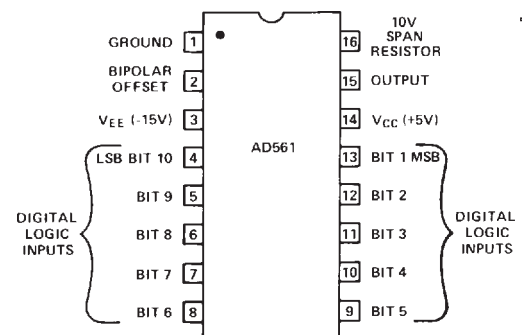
GROUND 1
BIPOLAR OFFSET 2
$V_{EE}$ (-15V) 3
LSB BIT 10 4
BIT 9 5
BIT 8 6
BIT 7 7
BIT 6 8

DIGITAL LOGIC INPUTS

AD561

16 10V SPAN RESISTOR
15 OUTPUT
14 $V_{CC}$ (+5V)
13 BIT 1 MSB
12 BIT 2
11 BIT 3
10 BIT 4
9 BIT 5

DIGITAL LOGIC INPUTS